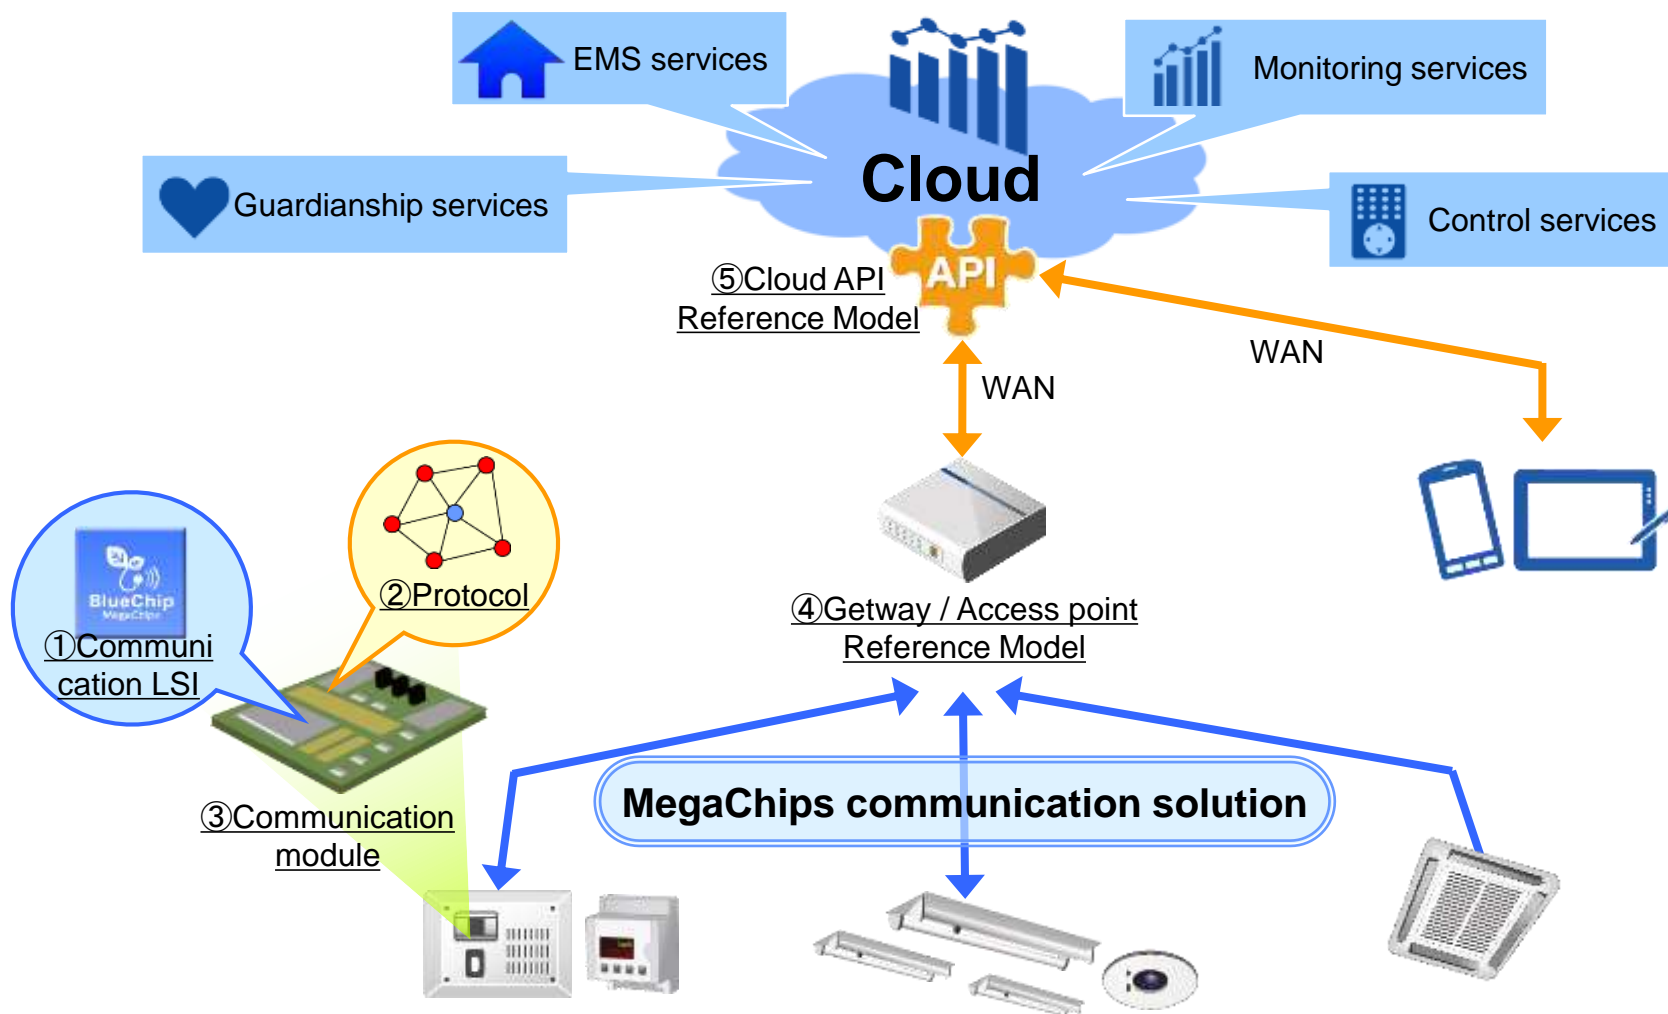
EMS services

Monitoring services

Cloud

Guardianship services

Control services

API

⑤Cloud API Reference Model

WAN

WAN

BlueChip MegaChips

①Communication LSI

②Protocol

④Getway / Access point Reference Model

③Communication module

MegaChips communication solution